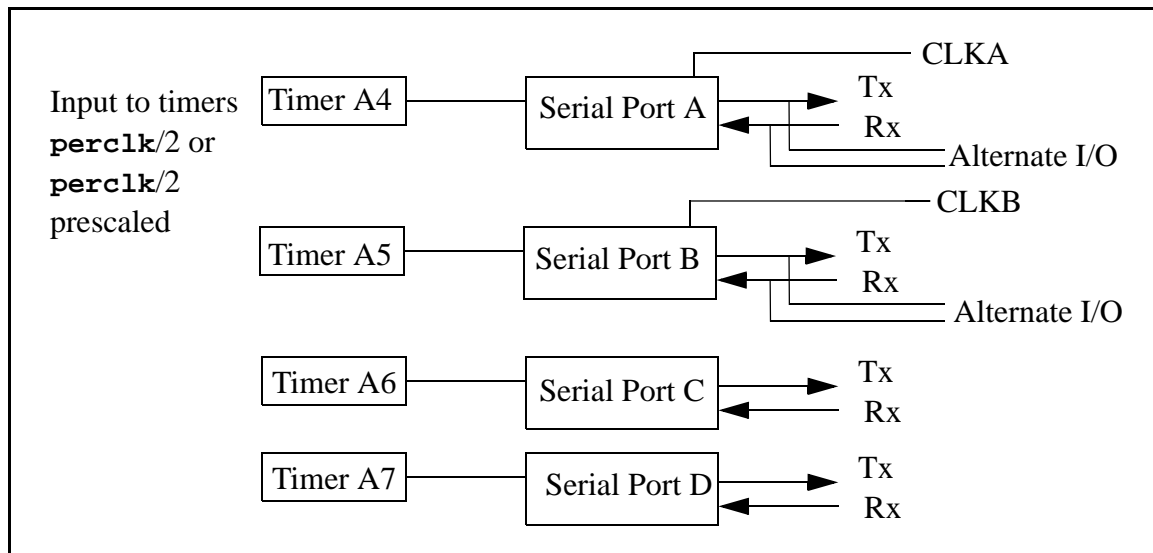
Input to timers **perclk**/2 or **perclk**/2 prescaled

Timer A4

Serial Port A

CLKA

Tx

Rx

Alternate I/O

Timer A5

Serial Port B

CLKB

Tx

Rx

Alternate I/O

Timer A6

Serial Port C

Tx

Rx

Timer A7

Serial Port D

Tx

Rx